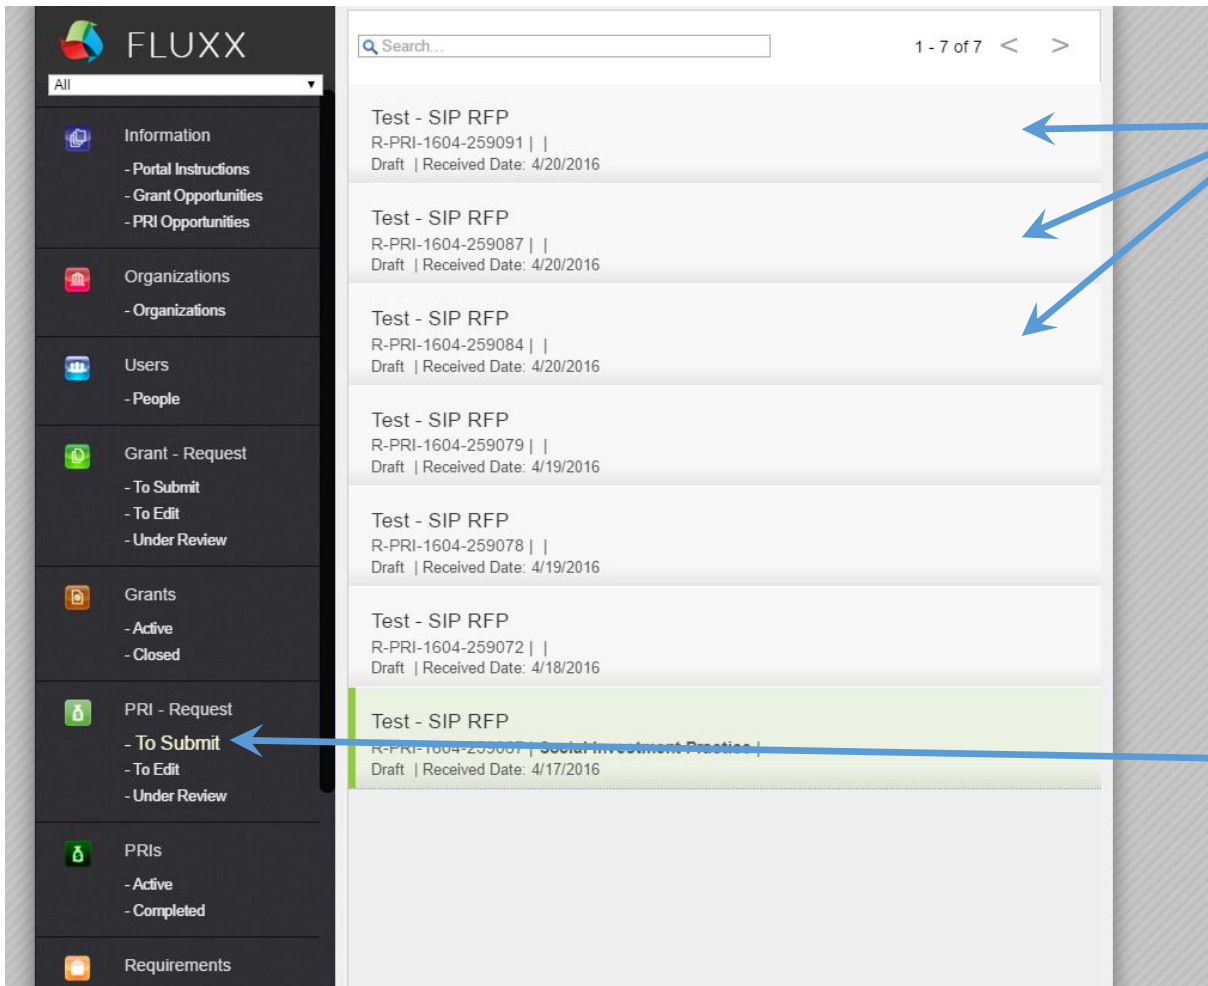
FLUXX

All

Information
- Portal Instructions
- Grant Opportunities
- PRI Opportunities

Organizations
- Organizations

Users
- People

Grant - Request
- To Submit
- To Edit
- Under Review

Grants
- Active
- Closed

PRI - Request
- To Submit
- To Edit
- Under Review

PRIs
- Active
- Completed

Requirements

Search...

1 - 7 of 7 < >

Test - SIP RFP
R-PRI-1604-259091 | |
Draft | Received Date: 4/20/2016

Test - SIP RFP
R-PRI-1604-259087 | |
Draft | Received Date: 4/20/2016

Test - SIP RFP
R-PRI-1604-259084 | |
Draft | Received Date: 4/20/2016

Test - SIP RFP
R-PRI-1604-259079 | |
Draft | Received Date: 4/19/2016

Test - SIP RFP
R-PRI-1604-259078 | |
Draft | Received Date: 4/19/2016

Test - SIP RFP
R-PRI-1604-259072 | |
Draft | Received Date: 4/18/2016

Test - SIP RFP
R-PRI-1604-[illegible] | Social Investment Practice |
Draft | Received Date: 4/17/2016